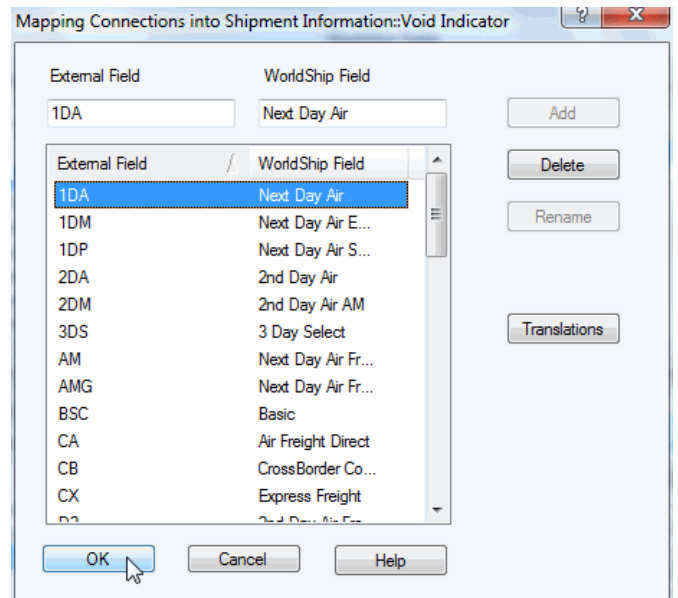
Mapping Connections into Shipment Information::Void Indicator

External Field
1DA

WorldShip Field
Next Day Air

Add
Delete
Rename
Translations

| External Field | WorldShip Field |
|---|---|
| 1DA | Next Day Air |
| 1DM | Next Day Air E... |
| 1DP | Next Day Air S... |
| 2DA | 2nd Day Air |
| 2DM | 2nd Day Air AM |
| 3DS | 3 Day Select |
| AM | Next Day Air Fr... |
| AMG | Next Day Air Fr... |
| BSC | Basic |
| CA | Air Freight Direct |
| CB | CrossBorder Co... |
| CX | Express Freight |
| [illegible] | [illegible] |

OK
Cancel
Help